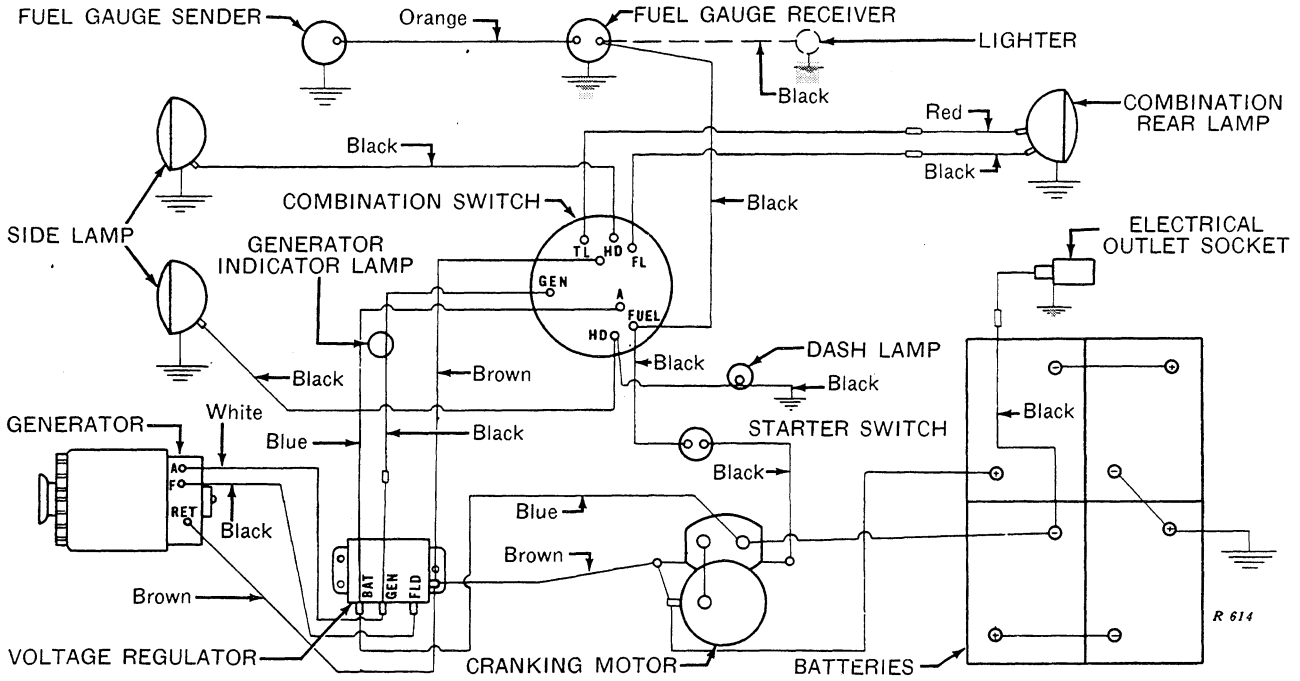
FUEL GAUGE SENDER
Orange
FUEL GAUGE RECEIVER
LIGHTER
Black
Red
COMBINATION REAR LAMP
Black
Black
COMBINATION SWITCH
Black
SIDE LAMP
GENERATOR INDICATOR LAMP
TL
HD
FL
GEN
A
FUEL
HD
ELECTRICAL OUTLET SOCKET
Black
Brown
Black
DASH LAMP
Black
Black
STARTER SWITCH
GENERATOR
White
Blue
Black
A
F
RET
Black
Black
Blue
Brown
Brown
BAT
GEN
FLD
R 614
VOLTAGE REGULATOR
CRANKING MOTOR
BATTERIES